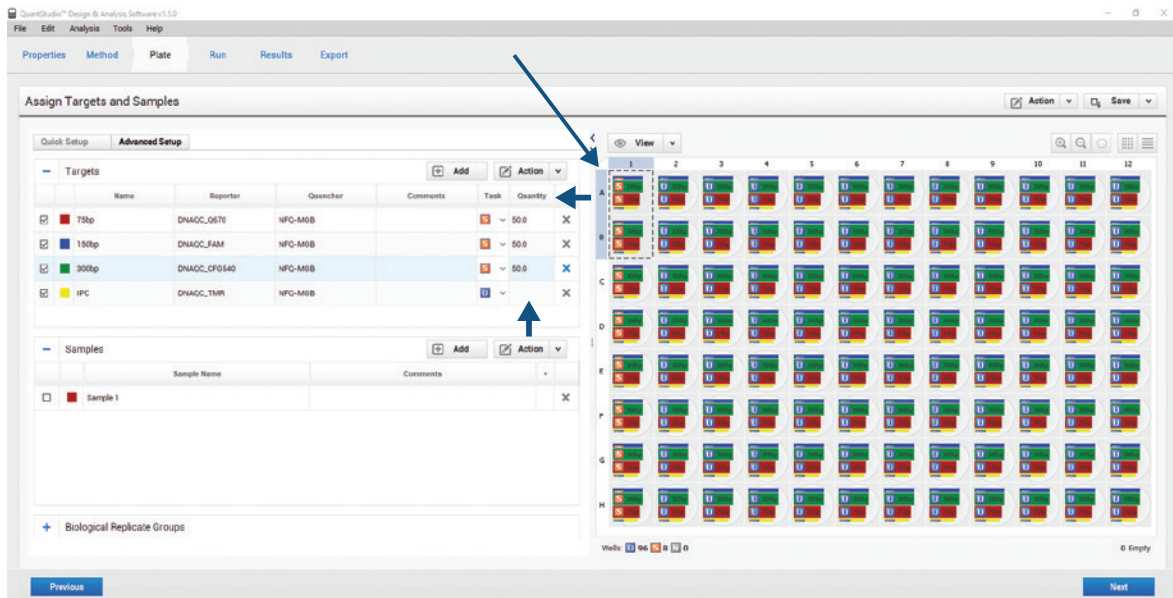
QuantStudio™ Design & Analysis Software v1.5.0

File Edit Analysis Tools Help

Properties Method Plate Run Results Export

Assign Targets and Samples

Action Save

Quick Setup Advanced Setup

– Targets

Add Action

| | Name | Reporter | Quencher | Comments | Task | Quantity | |
|---|---|---|---|---|---|---|---|
| ☑ | 75bp | DNAQC_Q670 | NFQ-MGB | | S | 50.0 | ✕ |
| ☑ | 150bp | DNAQC_FAM | NFQ-MGB | | S | 50.0 | ✕ |
| ☑ | 300bp | DNAQC_CFG540 | NFQ-MGB | | S | 50.0 | ✕ |
| ☑ | IPC | DNAQC_TMR | NFQ-MGB | | U | | ✕ |

– Samples

Add Action

| | Sample Name | Comments | |
|---|---|---|---|
| ☐ | Sample 1 | | ✕ |

+ Biological Replicate Groups

View

1 2 3 4 5 6 7 8 9 10 11 12

A B C D E F G H

Wells: U 96 S 8 0

0 Empty

Previous

Next